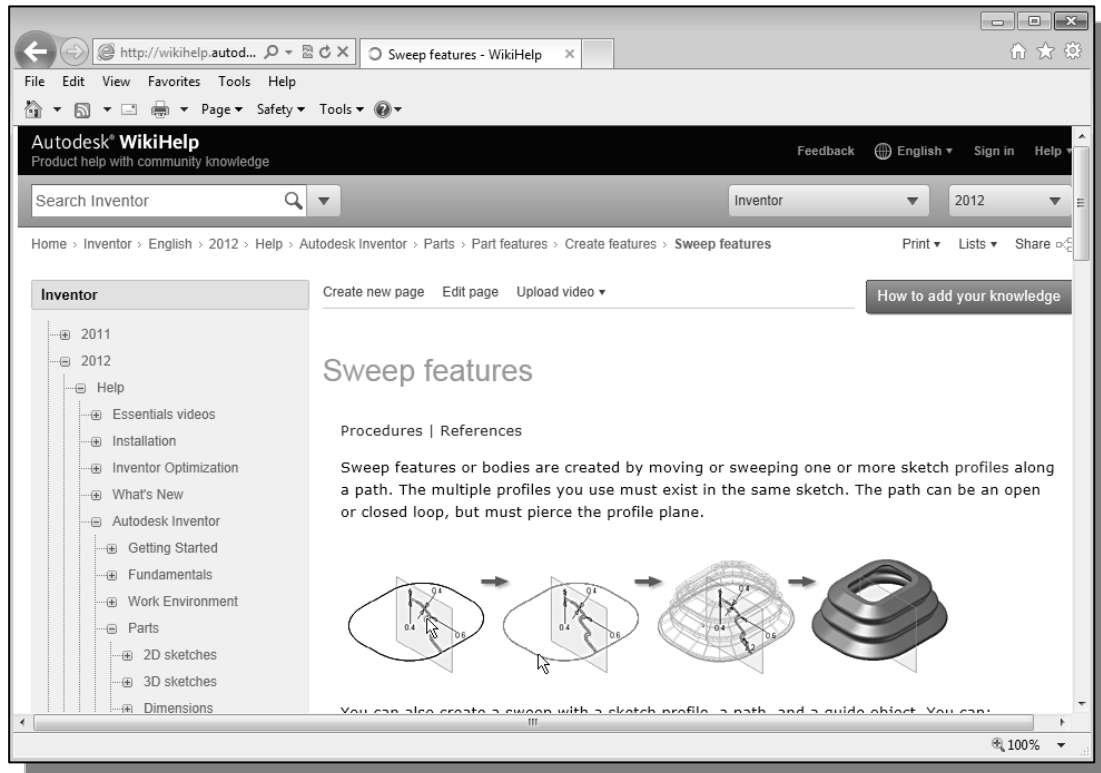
http://wikihelp.autod...

Sweep features - WikiHelp

File Edit View Favorites Tools Help

Page ▾ Safety ▾ Tools ▾

Autodesk® WikiHelp
Product help with community knowledge

Feedback English ▾ Sign in Help

Search Inventor

Inventor

2012

Home › Inventor › English › 2012 › Help › Autodesk Inventor › Parts › Part features › Create features › Sweep features

Print ▾ Lists ▾ Share

Inventor

2011
2012
Help
Essentials videos
Installation
Inventor Optimization
What's New
Autodesk Inventor
Getting Started
Fundamentals
Work Environment
Parts
2D sketches
3D sketches
Dimensions

Create new page Edit page Upload video ▾

How to add your knowledge

Sweep features

Procedures | References

Sweep features or bodies are created by moving or sweeping one or more sketch profiles along a path. The multiple profiles you use must exist in the same sketch. The path can be an open or closed loop, but must pierce the profile plane.

0.4 0.4 0.6 0.4 0.4 0.6 0.4 0.4 0.6

You can also create a sweep with a sketch profile, a path, and a guide object. You can:

100%